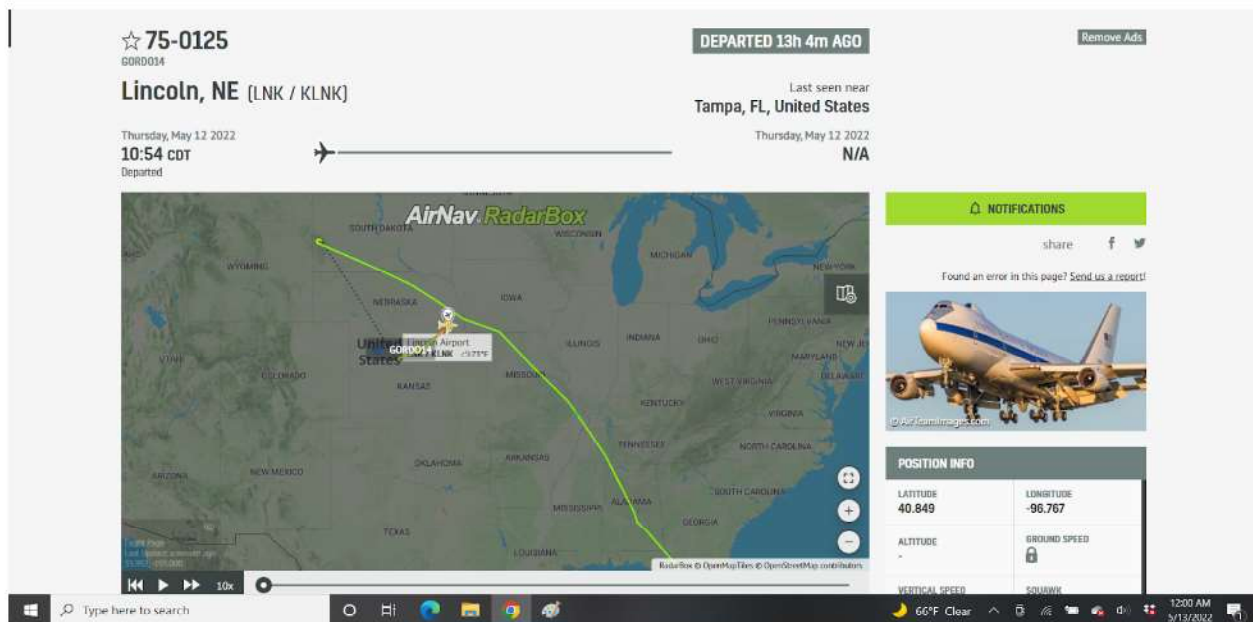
☆75-0125
GORDO14

DEPARTED 13h 4m AGO

Remove Ads

Lincoln, NE [LNK / KLNK]

Last seen near
Tampa, FL, United States

Thursday, May 12 2022
10:54 CDT
Departed

Thursday, May 12 2022
N/A

AirNav RadarBox

SOUTH DAKOTA
WISCONSIN
MICHIGAN
WYOMING
NEW YORK
NEBRASKA
IOWA
PENNSYLVANIA
Lincoln Airport
GORDO14 KLNK 73°F
United States
ILLINOIS
INDIANA
OHIO
NEW JE
UTAH
COLORADO
KANSAS
MISSOURI
MARYLAND
WEST VIRGINIA
DELAWARE
KENTUCKY
VIRGINIA
TENNESSEE
NORTH CAROLINA
ARIZONA
NEW MEXICO
OKLAHOMA
ARKANSAS
SOUTH CAROLINA
MISSISSIPPI
ALABAMA
GEORGIA
TEXAS
LOUISIANA

RadarBox © OpenMapTiles © OpenStreetMap contributors

10x

NOTIFICATIONS

share

Found an error in this page? Send us a report!

© AirTeamImages.com

POSITION INFO

LATITUDE
40.849

LONGITUDE
-96.767

ALTITUDE
-

GROUND SPEED

VERTICAL SPEED

SQUAWK

Type here to search

66°F Clear

12:00 AM
5/13/2022